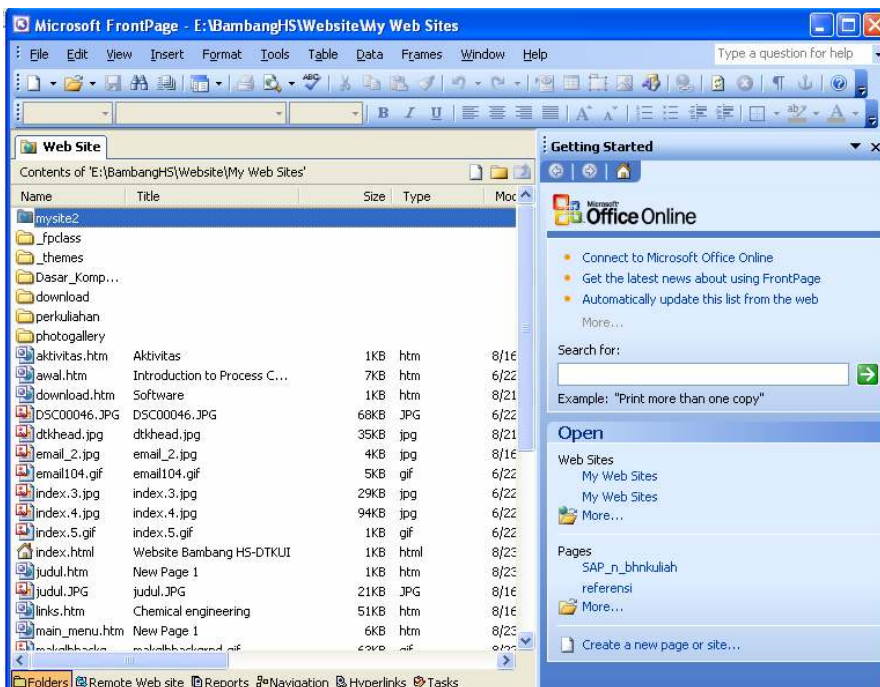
Microsoft FrontPage - E:\BambangHS\Website\My Web Sites

File Edit View Insert Format Tools Table Data Frames Window Help

Type a question for help

Web Site

Contents of 'E:\BambangHS\Website\My Web Sites'

| Name | Title | Size | Type | Moc |
|---|---|---|---|---|
| mysite2 | | | | |
| _fpclass | | | | |
| _themes | | | | |
| Dasar_Komp... | | | | |
| download | | | | |
| perkuliahan | | | | |
| photogallery | | | | |
| aktivitas.htm | Aktivitas | 1KB | htm | 8/16 |
| awal.htm | Introduction to Process C... | 7KB | htm | 6/22 |
| download.htm | Software | 1KB | htm | 8/21 |
| DSC00046.JPG | DSC00046.JPG | 68KB | JPG | 6/22 |
| dtkhead.jpg | dtkhead.jpg | 35KB | jpg | 8/21 |
| email_2.jpg | email_2.jpg | 4KB | jpg | 8/16 |
| email104.gif | email104.gif | 5KB | gif | 6/22 |
| index.3.jpg | index.3.jpg | 29KB | jpg | 6/22 |
| index.4.jpg | index.4.jpg | 94KB | jpg | 6/22 |
| index.5.gif | index.5.gif | 1KB | gif | 6/22 |
| index.html | Website Bambang HS-DTKUI | 1KB | html | 8/23 |
| judul.htm | New Page 1 | 1KB | htm | 8/23 |
| judul.JPG | judul.JPG | 21KB | JPG | 8/16 |
| links.htm | Chemical engineering | 51KB | htm | 8/16 |
| main_menu.htm | New Page 1 | 6KB | htm | 8/23 |
| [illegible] | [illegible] | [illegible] | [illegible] | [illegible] |

Folders Remote Web site Reports Navigation Hyperlinks Tasks

Getting Started

Microsoft Office Online

• Connect to Microsoft Office Online
• Get the latest news about using FrontPage
• Automatically update this list from the web

More...

Search for:

Example: "Print more than one copy"

Open

Web Sites
My Web Sites
My Web Sites
More...

Pages
SAP_n_bhnkuliah
referensi
More...

Create a new page or site...